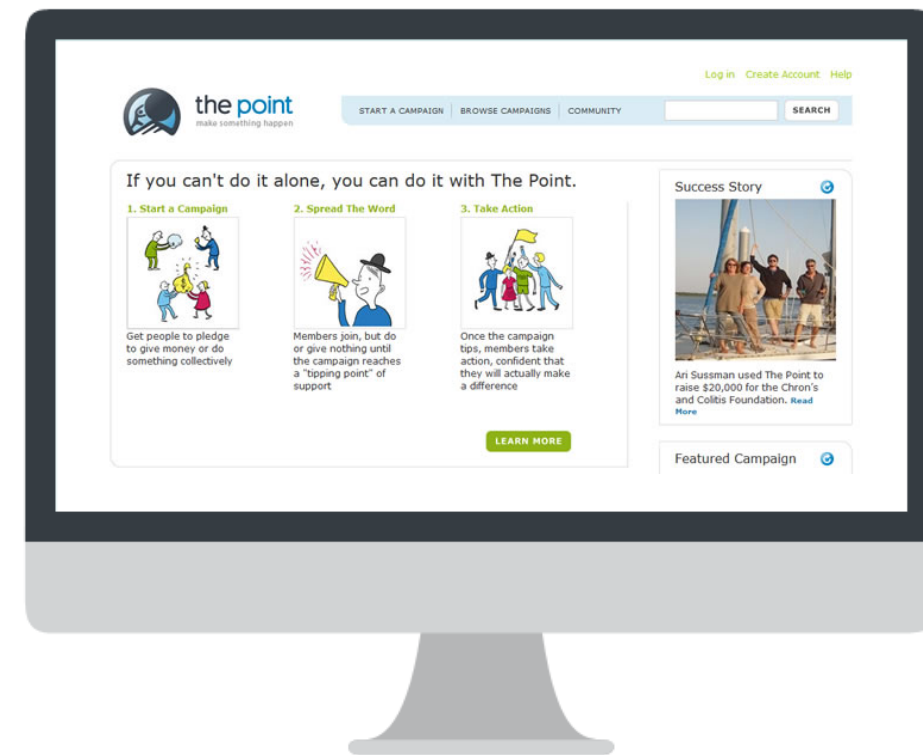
Log in Create Account Help

the point
make something happen

START A CAMPAIGN | BROWSE CAMPAIGNS | COMMUNITY

SEARCH

If you can't do it alone, you can do it with The Point.

1. Start a Campaign

Get people to pledge to give money or do something collectively

2. Spread The Word

Members join, but do or give nothing until the campaign reaches a "tipping point" of support

3. Take Action

Once the campaign tips, members take action, confident that they will actually make a difference

LEARN MORE

Success Story

Ari Sussman used The Point to raise $20,000 for the Chron's and Colitis Foundation. Read More

Featured Campaign